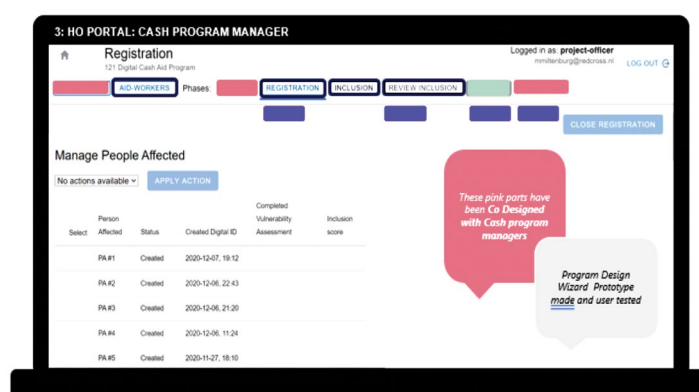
3: HO PORTAL: CASH PROGRAM MANAGER

Registration
121 Digital Cash Aid Program

Logged in as: project-officer
mmiltenburg@redcross.nl
LOG OUT

AID-WORKERS
Phases:
REGISTRATION
INCLUSION
REVIEW INCLUSION

CLOSE REGISTRATION

Manage People Affected

No actions available
APPLY ACTION

| Select | Person Affected | Status | Created Digital ID | Completed Vulnerability Assessment | Inclusion score |
|---|---|---|---|---|---|
| | PA #1 | Created | 2020-12-07, 19:12 | | |
| | PA #2 | Created | 2020-12-06, 22:43 | | |
| | PA #3 | Created | 2020-12-06, 21:20 | | |
| | PA #4 | Created | 2020-12-06, 11:24 | | |
| | PA #5 | Created | 2020-11-27, 18:10 | | |

These pink parts have been Co Designed with Cash program managers

Program Design Wizard Prototype made and user tested